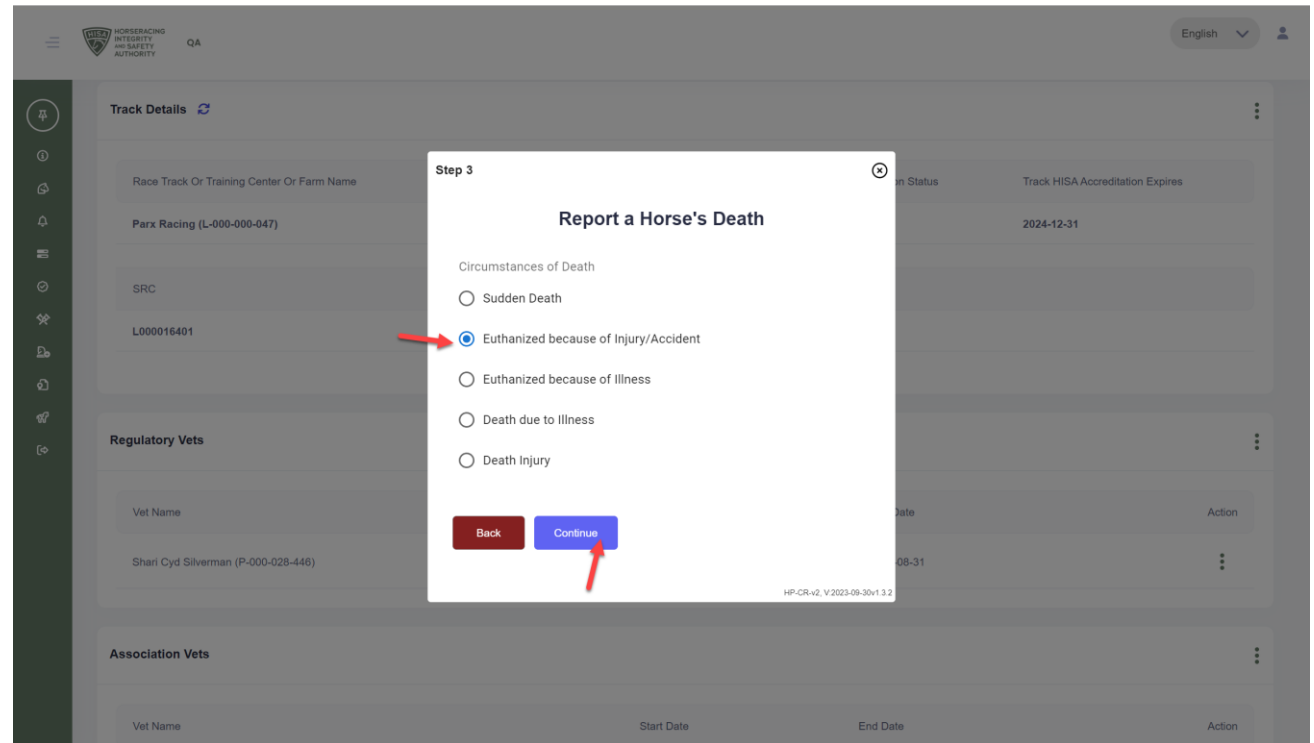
HORSERACING INTEGRITY AND SAFETY AUTHORITY QA

English

Track Details

Race Track Or Training Center Or Farm Name

Parx Racing (L-000-000-047)

on Status

Track HISA Accreditation Expires

2024-12-31

SRC

L000016401

Regulatory Vets

Vet Name

Shari Cyd Silverman (P-000-028-446)

Date

Action

-08-31

Association Vets

Vet Name

Start Date

End Date

Action

Step 3

Report a Horse's Death

Circumstances of Death

Sudden Death

Euthanized because of Injury/Accident

Euthanized because of Illness

Death due to Illness

Death Injury

Back

Continue

HP-CR-v2, V.2023-09-30v1.3.2